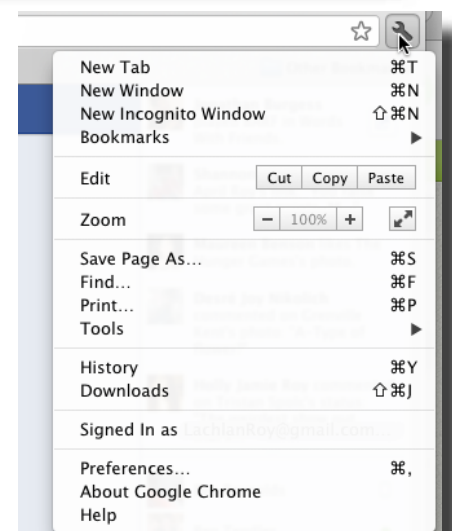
New Tab ⌘T
New Window ⌘N
New Incognito Window ⇧⌘N
Bookmarks ▶

Edit Cut Copy Paste

Zoom − 100% +

Save Page As... ⌘S
Find... ⌘F
Print... ⌘P
Tools ▶

History ⌘Y
Downloads ⇧⌘J

Signed In as LachlanRoy@gmail.com

Preferences... ⌘,
About Google Chrome
Help